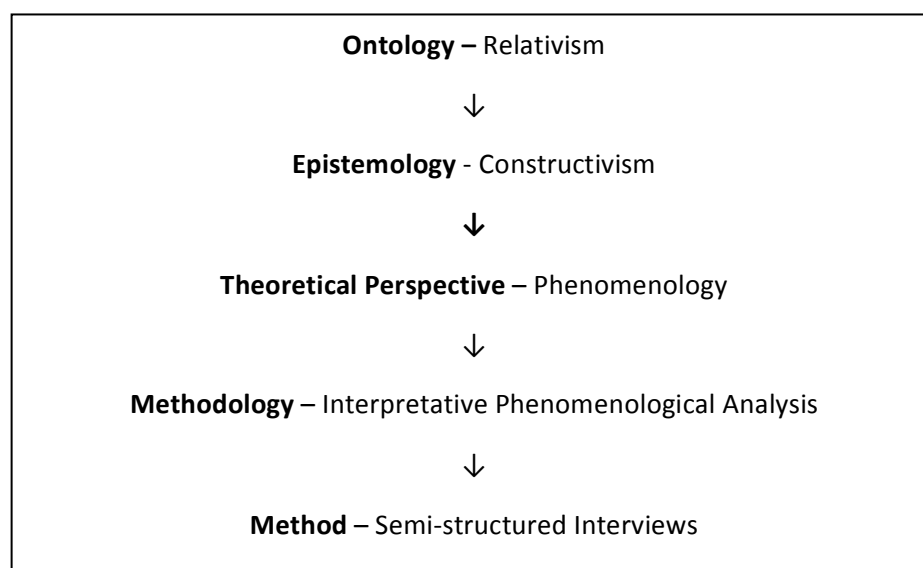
**Ontology –** Relativism

↓

**Epistemology** - Constructivism

↓

**Theoretical Perspective** – Phenomenology

↓

**Methodology** – Interpretative Phenomenological Analysis

↓

**Method** – Semi-structured Interviews